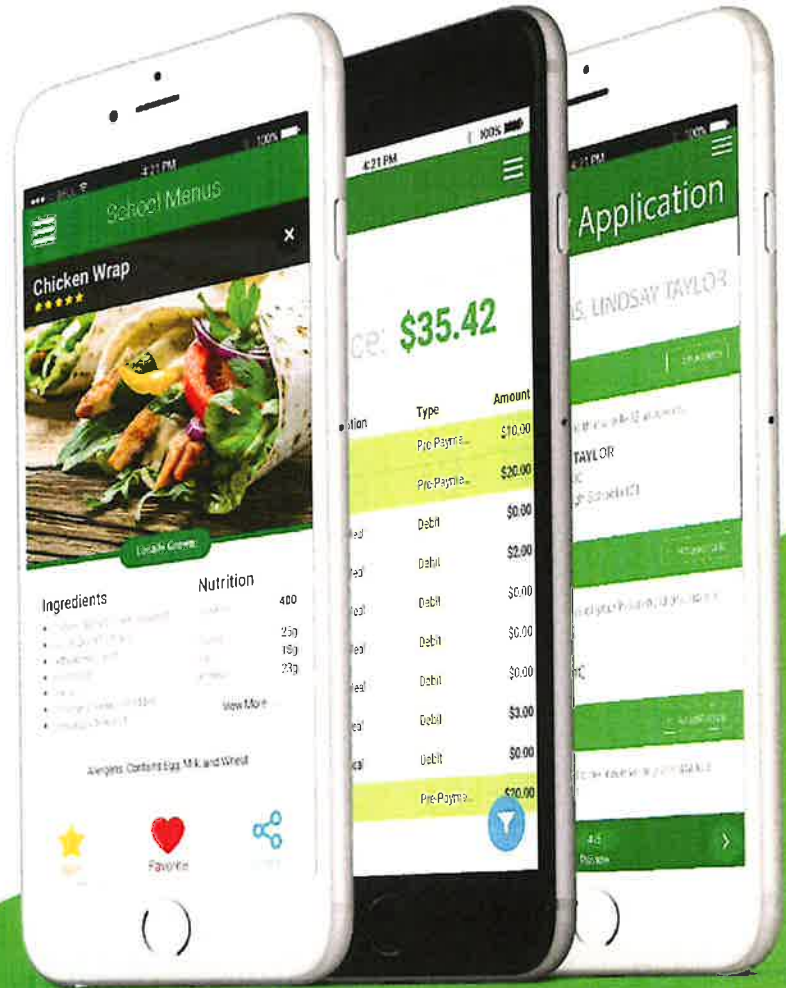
4:21 PM
100%
School Menus
Chicken Wrap
Locally Grown
Ingredients
Nutrition
400
25g
18g
23g
View More
Allergens: Contains Egg, Milk and Wheat
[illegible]
Favorite
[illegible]

4:21 PM
100%
ce: $35.42
Type
Amount
Pre-Payme...
$10.00
Pre-Payme...
$20.00
Debit
$0.00
Debit
$2.00
Debit
$0.00
Debit
$0.00
Debit
$0.00
Debit
$3.00
Debit
$0.00
Pre-Payme...
$20.00

4:21 PM
100%
Application
LINDSAY TAYLOR
TAYLOR